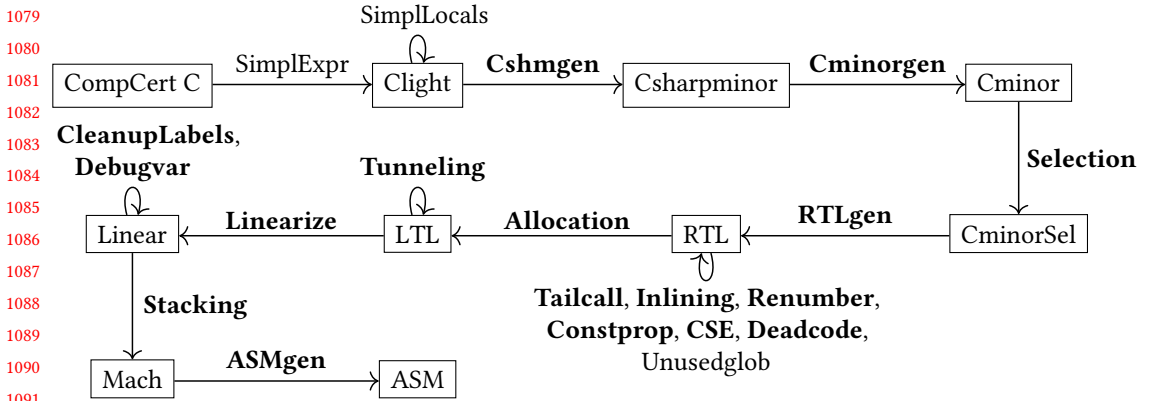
1079
1080
1081
1082
1083
1084
1085
1086
1087
1088
1089
1090
1091

SimplLocals

CompCert C SimplExpr Clight **Cshmgen** Csharpminor **Cminorgen** Cminor

**Selection**

**CleanupLabels**, **Debugvar**

**Tunneling**

Linear **Linearize** LTL **Allocation** RTL **RTLgen** CminorSel

**Tailcall**, **Inlining**, **Renumber**, **Constprop**, **CSE**, **Deadcode**, Unusedglob

**Stacking**

Mach **ASMgen** ASM